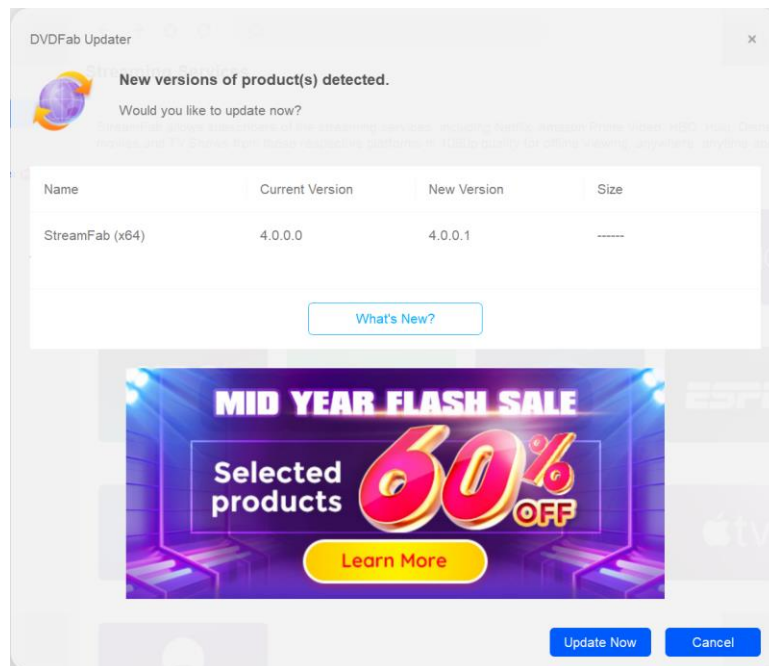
DVDFab Updater

×

New versions of product(s) detected.

Would you like to update now?

| Name | Current Version | New Version | Size |
|---|---|---|---|
| StreamFab (x64) | 4.0.0.0 | 4.0.0.1 | ------ |

What's New?

MID YEAR FLASH SALE

Selected products

60% OFF

Learn More

Update Now

Cancel